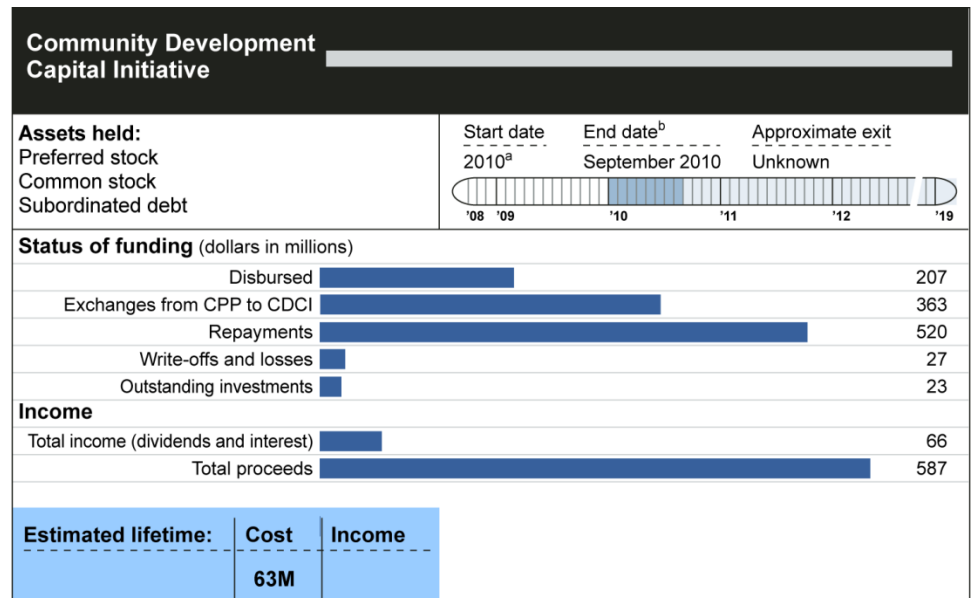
Community Development Capital Initiative

Assets held:
Preferred stock
Common stock
Subordinated debt

Start date
2010$^a$

End date$^b$
September 2010

Approximate exit
Unknown

'08 '09 '10 '11 '12 '19

Status of funding (dollars in millions)

| | |
|---|---|
| Disbursed | 207 |
| Exchanges from CPP to CDCI | 363 |
| Repayments | 520 |
| Write-offs and losses | 27 |
| Outstanding investments | 23 |

Income

| | |
|---|---|
| Total income (dividends and interest) | 66 |
| Total proceeds | 587 |

| Estimated lifetime: | Cost | Income |
|---|---|---|
| | 63M | |